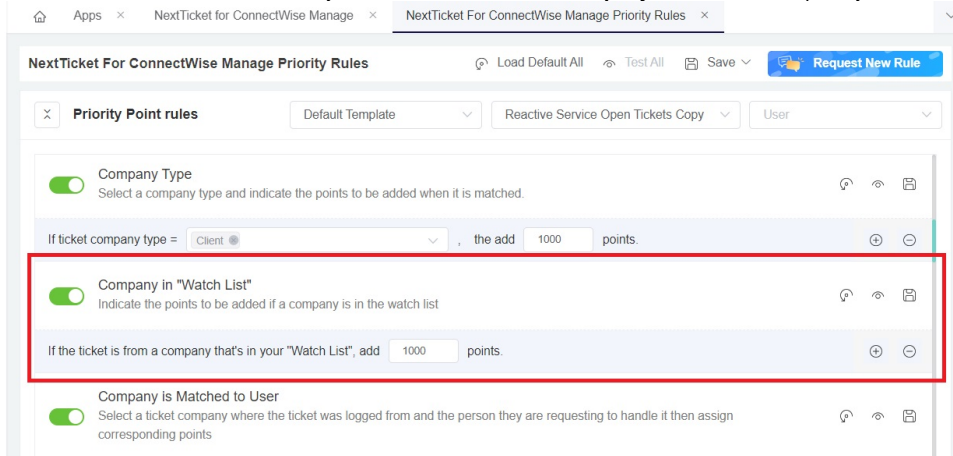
Apps × NextTicket for ConnectWise Manage × NextTicket For ConnectWise Manage Priority Rules ×

NextTicket For ConnectWise Manage Priority Rules

Load Default All Test All Save Request New Rule

Priority Point rules

Default Template

Reactive Service Open Tickets Copy

User

Company Type

Select a company type and indicate the points to be added when it is matched.

If ticket company type = Client , the add 1000 points.

Company in "Watch List"

Indicate the points to be added if a company is in the watch list

If the ticket is from a company that's in your "Watch List", add 1000 points.

Company is Matched to User

Select a ticket company where the ticket was logged from and the person they are requesting to handle it then assign corresponding points